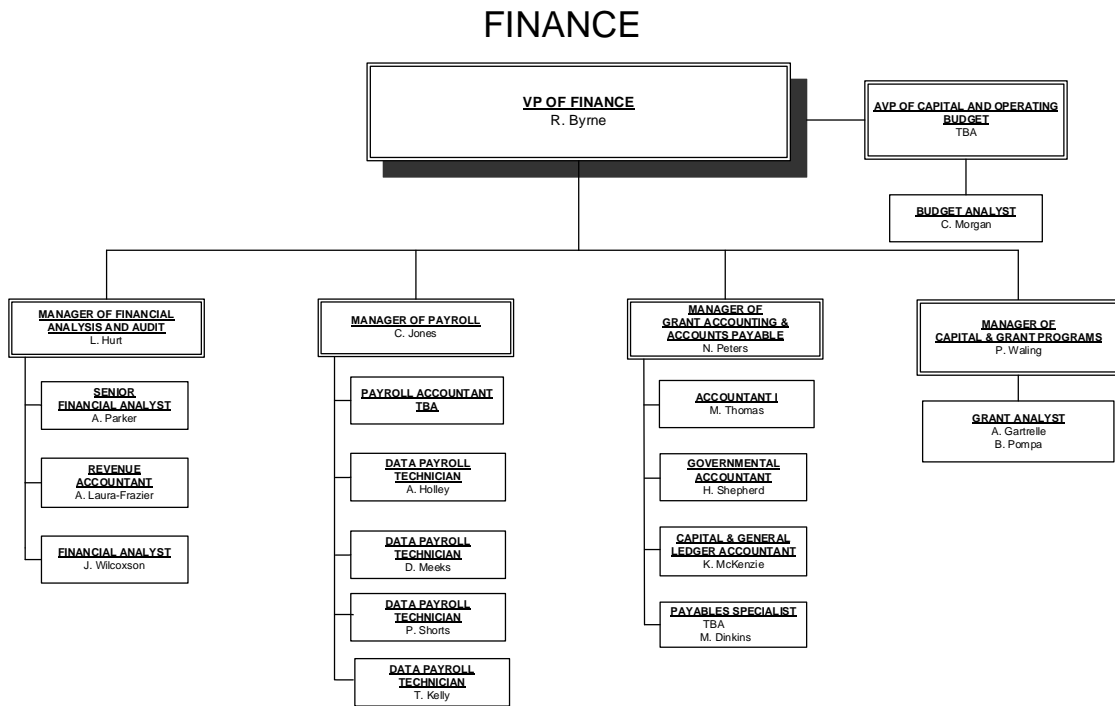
FINANCE

VP OF FINANCE
R. Byrne

AVP OF CAPITAL AND OPERATING BUDGET
TBA

BUDGET ANALYST
C. Morgan

MANAGER OF FINANCIAL ANALYSIS AND AUDIT
L. Hurt

SENIOR FINANCIAL ANALYST
A. Parker

REVENUE ACCOUNTANT
A. Laura-Frazier

FINANCIAL ANALYST
J. Wilcoxson

MANAGER OF PAYROLL
C. Jones

PAYROLL ACCOUNTANT TBA

DATA PAYROLL TECHNICIAN
A. Holley

DATA PAYROLL TECHNICIAN
D. Meeks

DATA PAYROLL TECHNICIAN
P. Shorts

DATA PAYROLL TECHNICIAN
T. Kelly

MANAGER OF GRANT ACCOUNTING & ACCOUNTS PAYABLE
N. Peters

ACCOUNTANT I
M. Thomas

GOVERNMENTAL ACCOUNTANT
H. Shepherd

CAPITAL & GENERAL LEDGER ACCOUNTANT
K. McKenzie

PAYABLES SPECIALIST
TBA
M. Dinkins

MANAGER OF CAPITAL & GRANT PROGRAMS
P. Waling

GRANT ANALYST
A. Gartrelle
B. Pompa